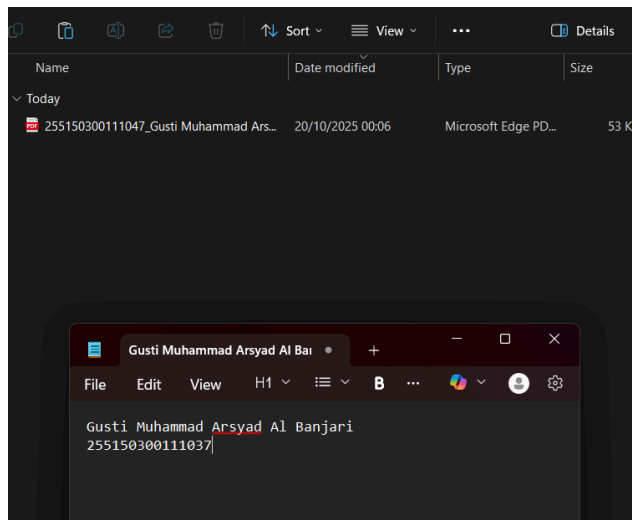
Sort View ··· Details

| Name | Date modified | Type | Size |
|---|---|---|---|
| Today | | | |
| 255150300111047_Gusti Muhammad Ars... | 20/10/2025 00:06 | Microsoft Edge PD... | 53 K |

Gusti Muhammad Arsyad Al Bai

File Edit View H1 B ···

Gusti Muhammad Arsyad Al Banjari
255150300111037